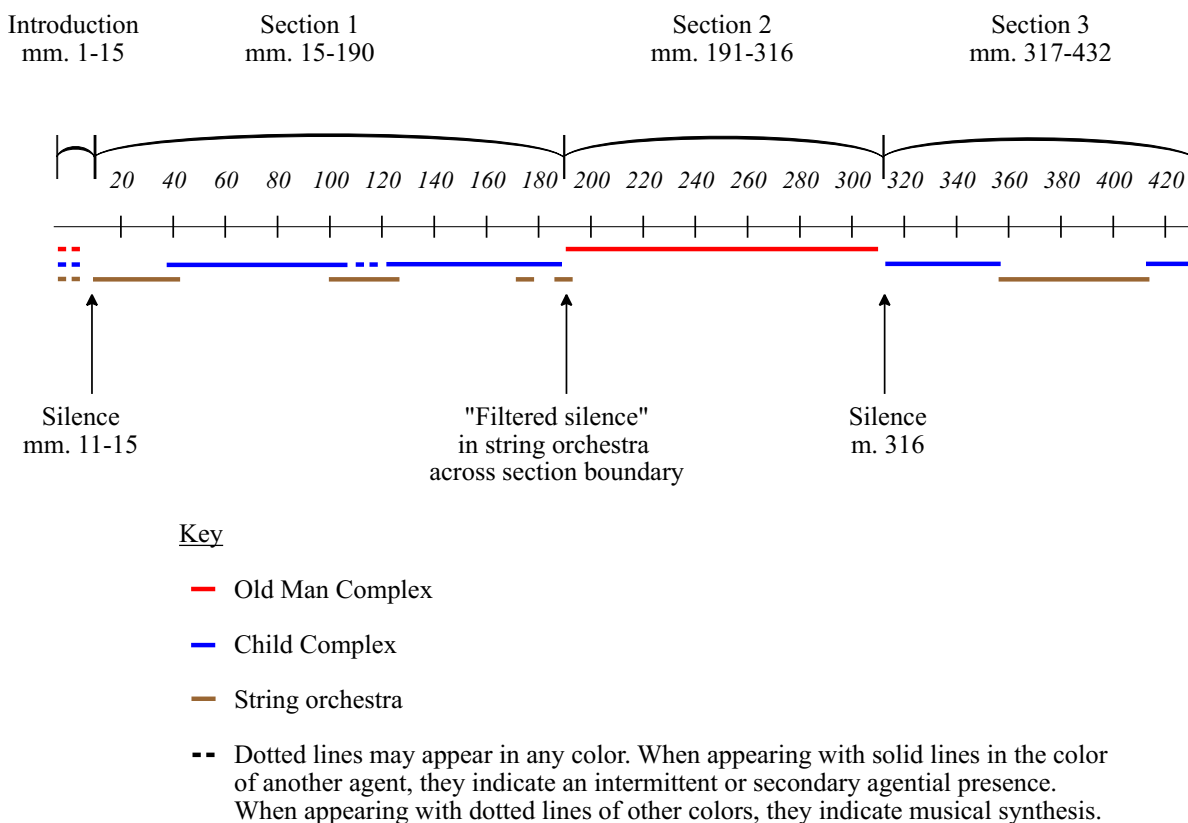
Introduction
mm. 1-15

Section 1
mm. 15-190

Section 2
mm. 191-316

Section 3
mm. 317-432

20 40 60 80 100 120 140 160 180 200 220 240 260 280 300 320 340 360 380 400 420

Silence
mm. 11-15

"Filtered silence"
in string orchestra
across section boundary

Silence
m. 316

Key

Old Man Complex

Child Complex

String orchestra

Dotted lines may appear in any color. When appearing with solid lines in the color of another agent, they indicate an intermittent or secondary agential presence. When appearing with dotted lines of other colors, they indicate musical synthesis.